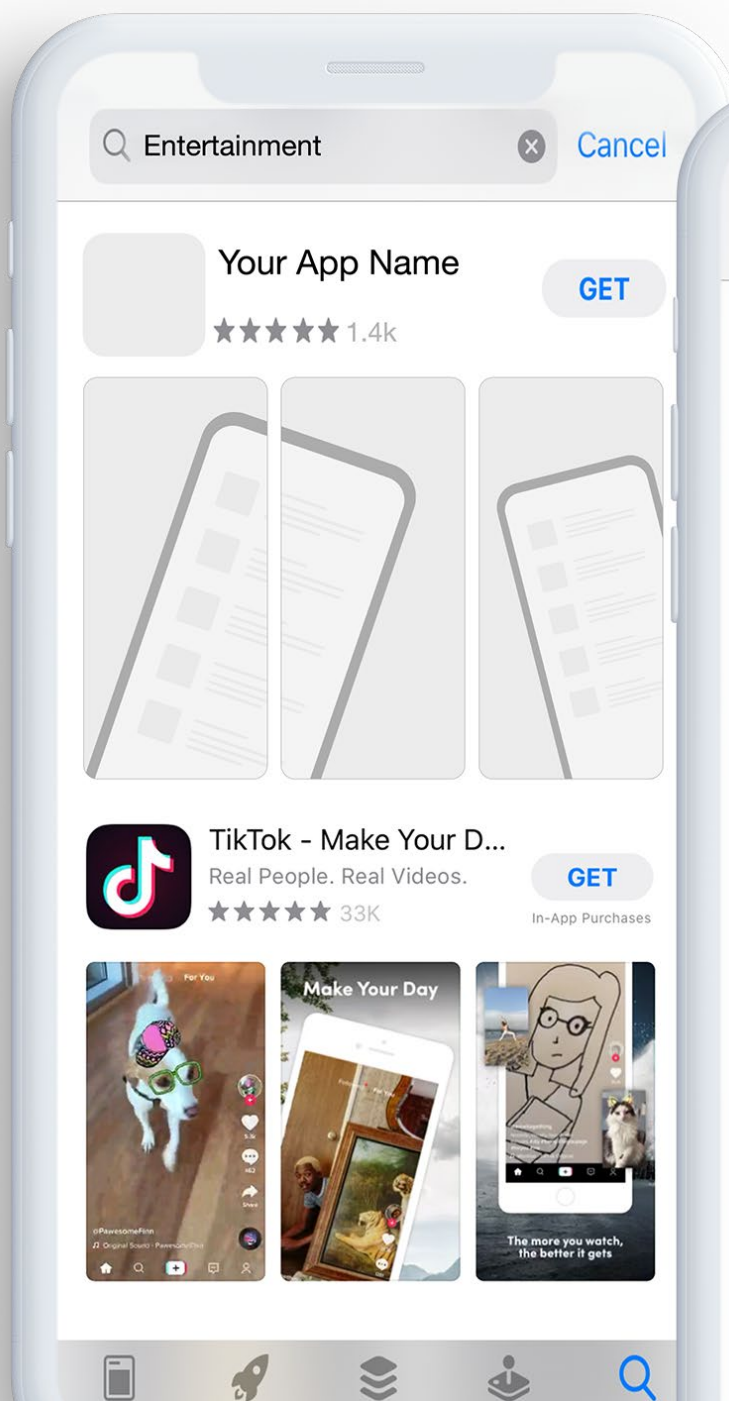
Entertainment

Cancel

Your App Name

1.4k

GET

TikTok - Make Your D...

Real People. Real Videos.

33K

GET

In-App Purchases

For You

@Pawesomefinn

Make Your Day

The more you watch, the better it gets